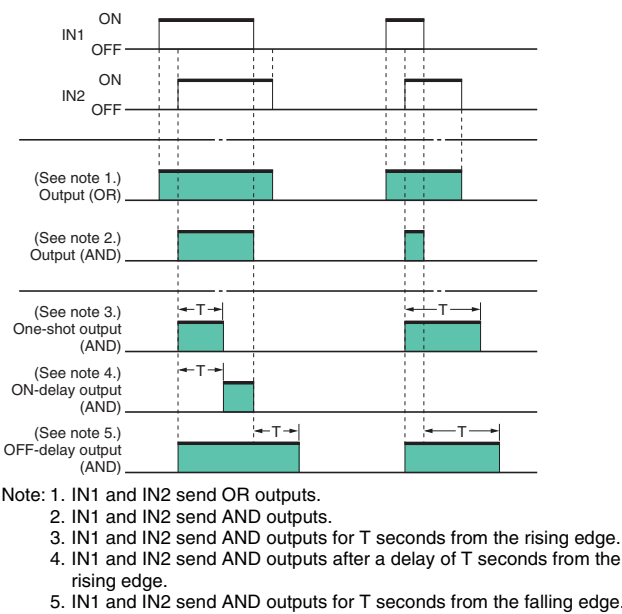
IN1 ON
OFF

IN2 ON
OFF

(See note 1.)
Output (OR)

(See note 2.)
Output (AND)

(See note 3.)
One-shot output
(AND)

T

T

(See note 4.)
ON-delay output
(AND)

T

(See note 5.)
OFF-delay output
(AND)

T

T

Note: 1. IN1 and IN2 send OR outputs.
2. IN1 and IN2 send AND outputs.
3. IN1 and IN2 send AND outputs for T seconds from the rising edge.
4. IN1 and IN2 send AND outputs after a delay of T seconds from the rising edge.
5. IN1 and IN2 send AND outputs for T seconds from the falling edge.